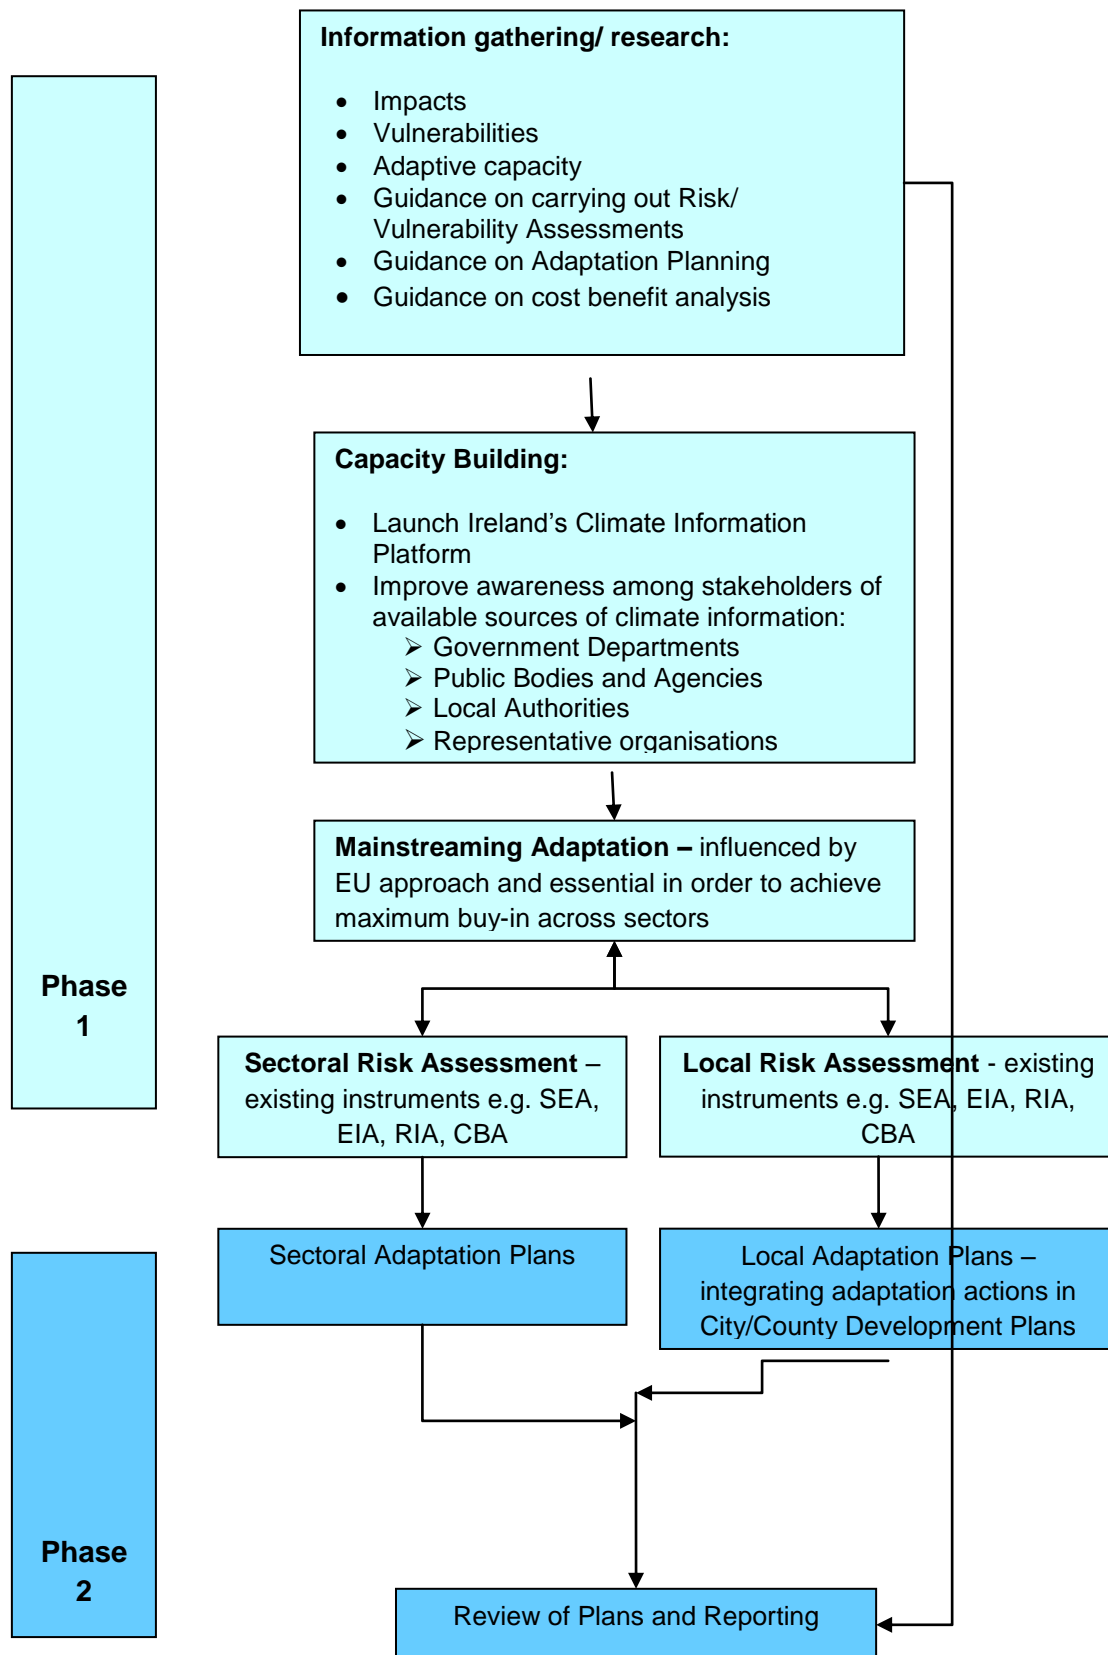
Information gathering/ research:

- Impacts
- Vulnerabilities
- Adaptive capacity
- Guidance on carrying out Risk/ Vulnerability Assessments
- Guidance on Adaptation Planning
- Guidance on cost benefit analysis

Phase 1

Capacity Building:

- Launch Ireland's Climate Information Platform
- Improve awareness among stakeholders of available sources of climate information:
  - Government Departments
  - Public Bodies and Agencies
  - Local Authorities
  - Representative organisations

Mainstreaming Adaptation – influenced by EU approach and essential in order to achieve maximum buy-in across sectors

Sectoral Risk Assessment – existing instruments e.g. SEA, EIA, RIA, CBA

Local Risk Assessment - existing instruments e.g. SEA, EIA, RIA, CBA

Phase 2

Sectoral Adaptation Plans

Local Adaptation Plans – integrating adaptation actions in City/County Development Plans

Review of Plans and Reporting